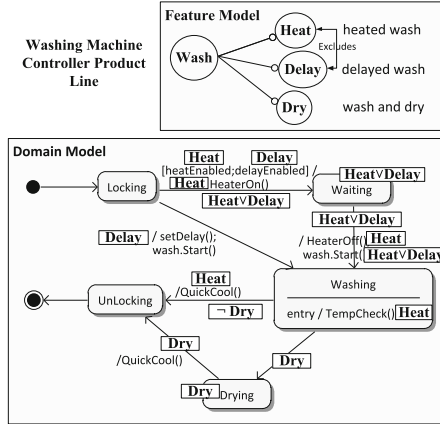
Washing Machine Controller Product Line

Feature Model

Wash

Heat

heated wash

Excludes

Delay

delayed wash

Dry

wash and dry

Domain Model

Heat

Delay

[heatEnabled;delayEnabled] /

Heat HeaterOn()

Locking

Heat∨Delay

Waiting

Heat∨Delay

Heat∨Delay

Delay / setDelay(); wash.Start()

/ HeaterOff( Heat wash.Start( Heat∨Delay

Heat /QuickCool()

UnLocking

¬ Dry

Washing

entry / TempCheck() Heat

Dry /QuickCool()

Dry

Dry Drying